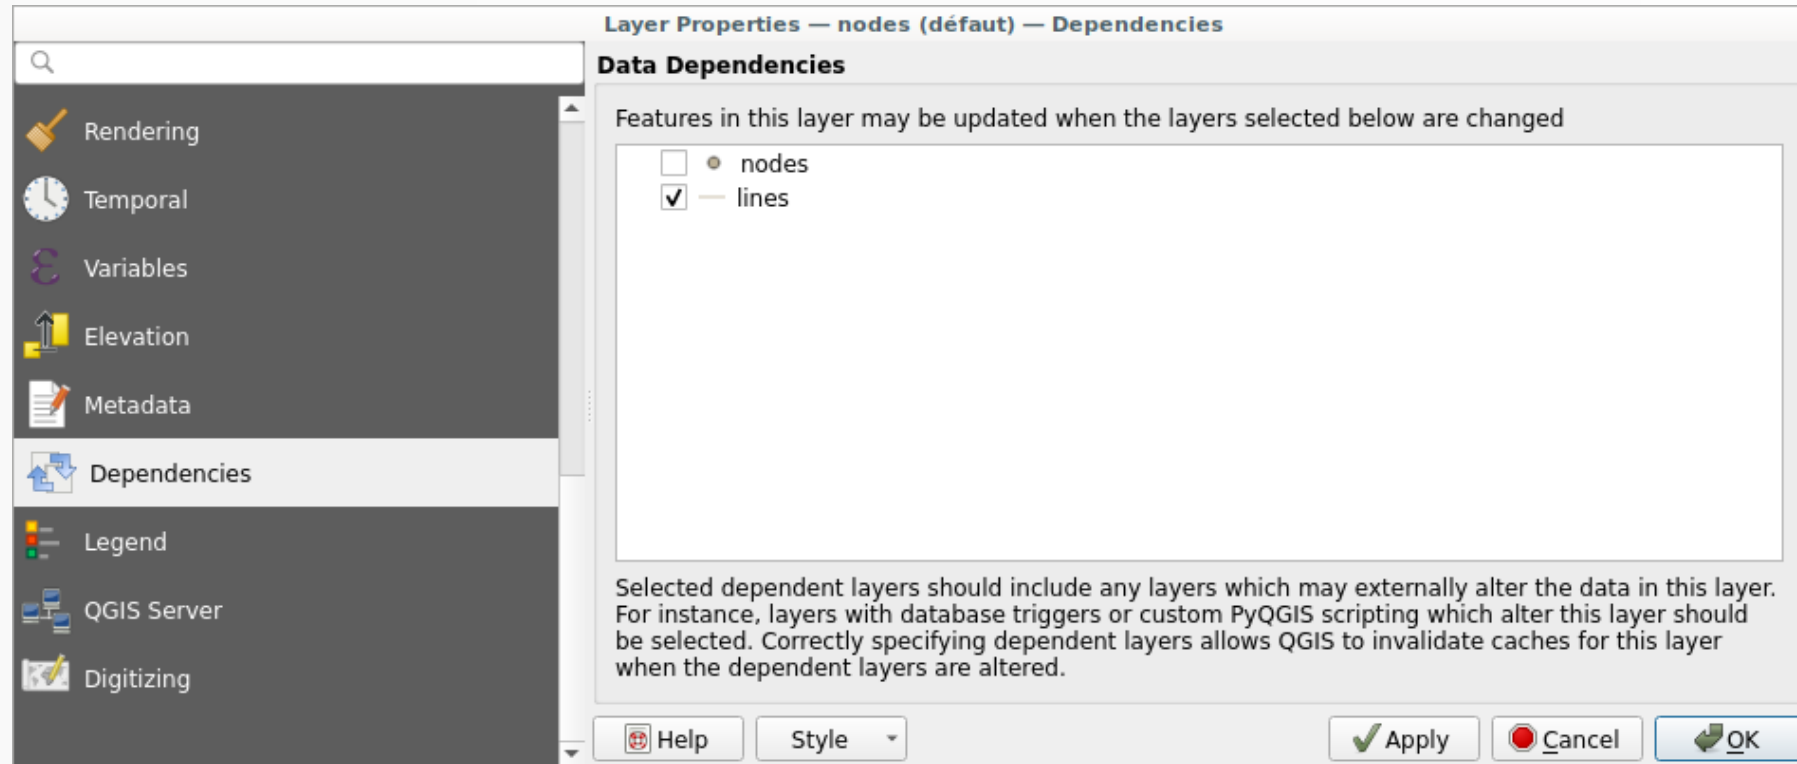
Layer Properties — nodes (défaut) — Dependencies

Rendering
Temporal
Variables
Elevation
Metadata
Dependencies
Legend
QGIS Server
Digitizing

Data Dependencies

Features in this layer may be updated when the layers selected below are changed

nodes
✓ lines

Selected dependent layers should include any layers which may externally alter the data in this layer. For instance, layers with database triggers or custom PyQGIS scripting which alter this layer should be selected. Correctly specifying dependent layers allows QGIS to invalidate caches for this layer when the dependent layers are altered.

Help
Style
Apply
Cancel
OK